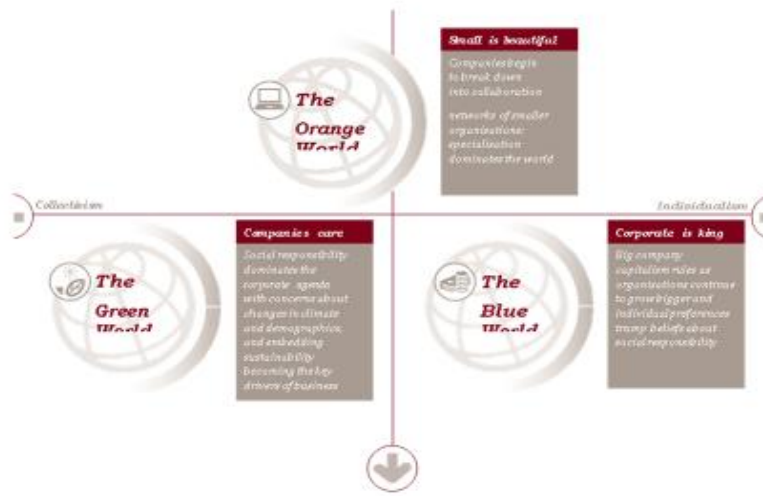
The Orange World

Small is beautiful

Companies begin to break down into collaboration networks of smaller organisations; specialisation dominates the world

Collectivism

Individualism

The Green World

Companies care

Social responsibility dominates the corporate agenda with concerns about changes in climate and demographics, and embedding sustainability becoming the key drivers of business

The Blue World

Corporate is king

Big company capitalism rules as organisations continue to grow bigger and individual preferences trump beliefs about social responsibility